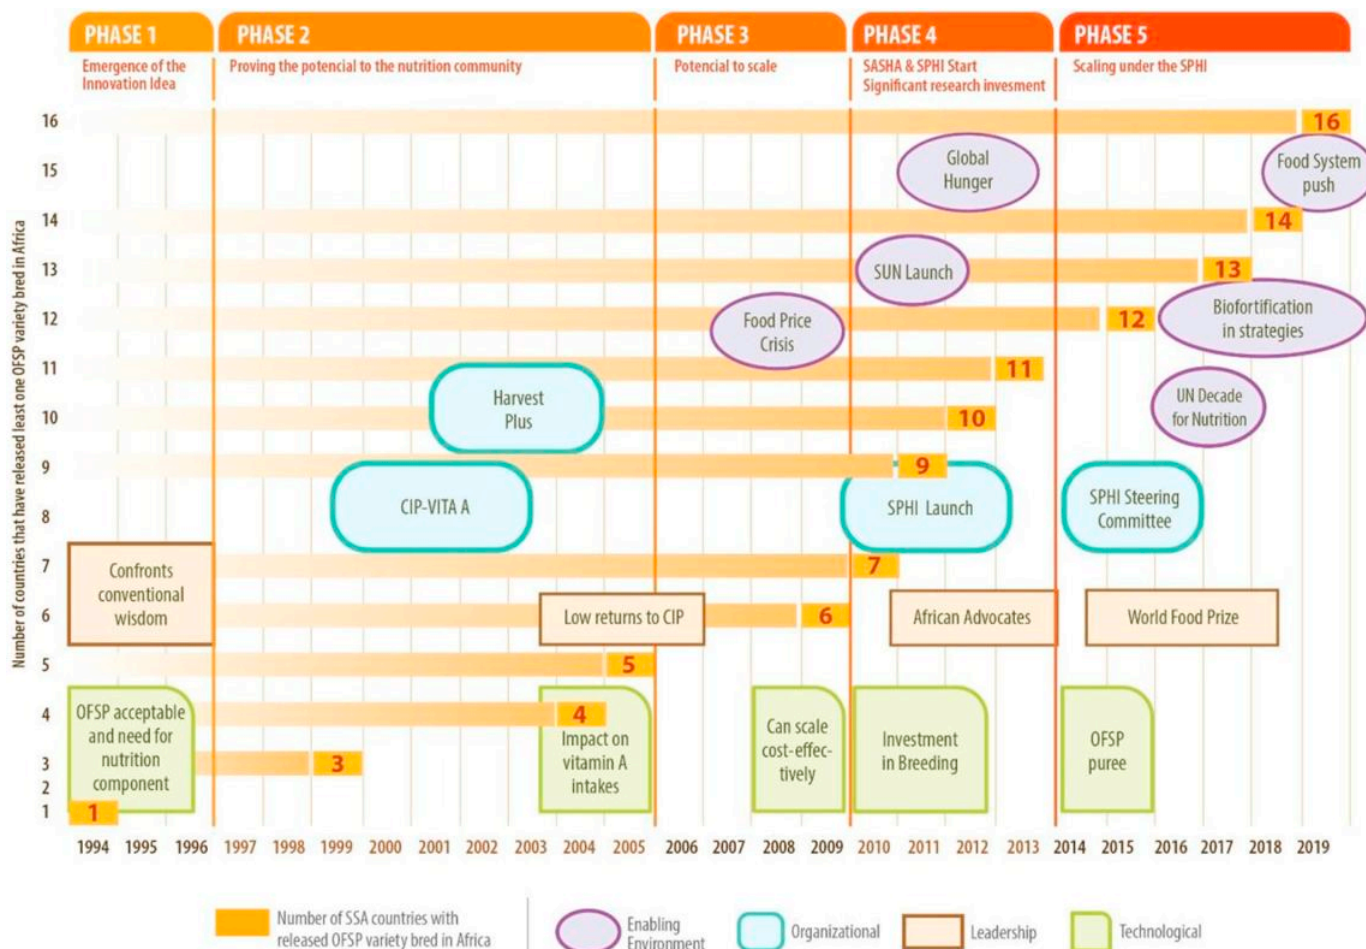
PHASE 1
Emergence of the Innovation Idea

PHASE 2
Proving the potencial to the nutrition community

PHASE 3
Potencial to scale

PHASE 4
SASHA & SPHI Start
Significant research invesment

PHASE 5
Scaling under the SPHI

Number of countries that have released least one OFSP variety bred in Africa

16
15
14
13
12
11
10
9
8
7
6
5
4
3
2
1

16
Global Hunger
Food System push
14
SUN Launch
13
Food Price Crisis
12
Biofortification in strategies
11
Harvest Plus
10
UN Decade for Nutrition
9
CIP-VITA A
SPHI Launch
SPHI Steering Committee
Confronts conventional wisdom
7
Low returns to CIP
6
African Advocates
World Food Prize
5
OFSP acceptable and need for nutrition component
4
Impact on vitamin A intakes
Can scale cost-effectively
Investment in Breeding
OFSP puree
3
1

1994 1995 1996 1997 1998 1999 2000 2001 2002 2003 2004 2005 2006 2007 2008 2009 2010 2011 2012 2013 2014 2015 2016 2017 2018 2019

Number of SSA countries with released OFSP variety bred in Africa
Enabling Environment
Organizational
Leadership
Technological